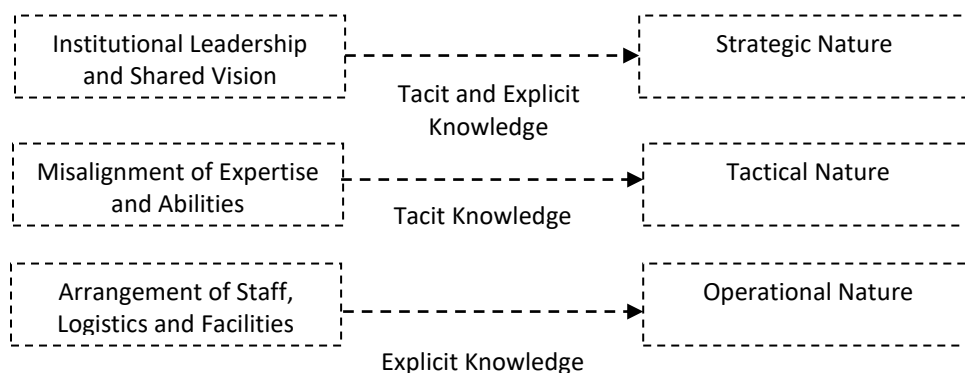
Institutional Leadership and Shared Vision

Strategic Nature

Tacit and Explicit Knowledge

Misalignment of Expertise and Abilities

Tactical Nature

Tacit Knowledge

Arrangement of Staff, Logistics and Facilities

Operational Nature

Explicit Knowledge